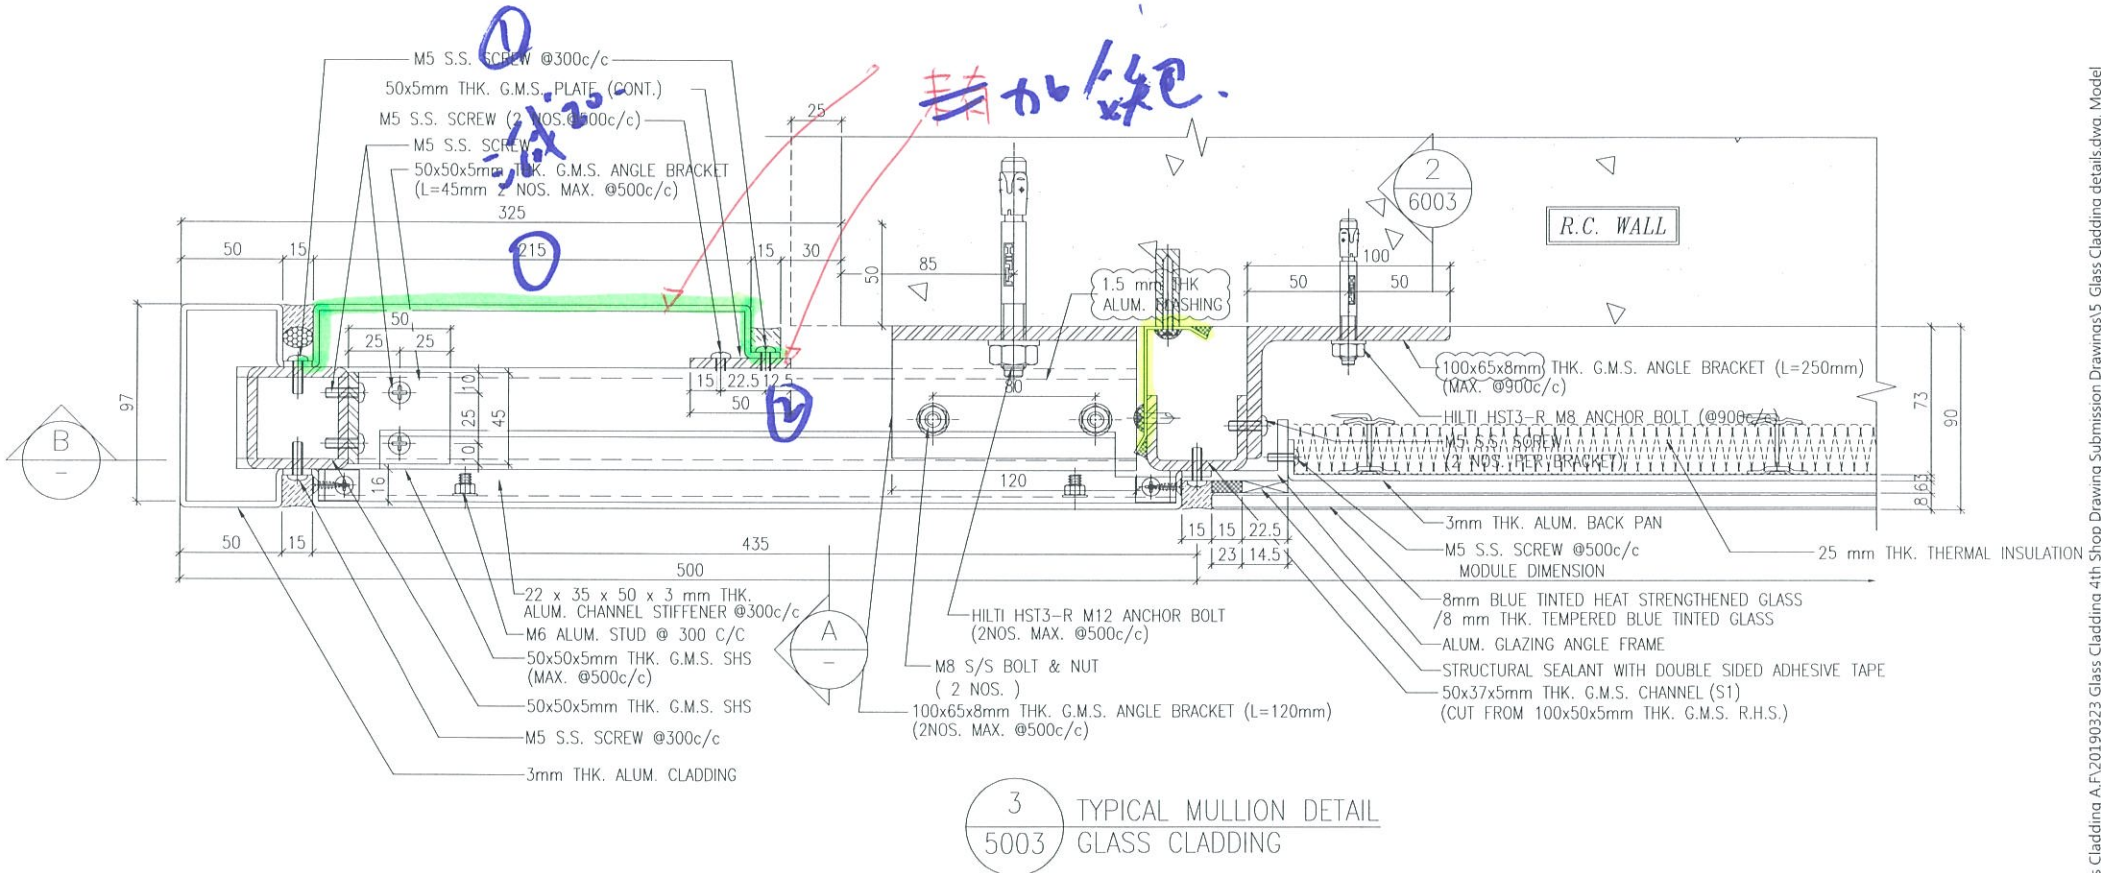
①
M5 S.S. SCREW @300c/c
50x5mm THK. G.M.S. PLATE (CONT.)
M5 S.S. SCREW (2 NOS.@500c/c)
减20
M5 S.S. SCREW
50x50x5mm THK. G.M.S. ANGLE BRACKET (L=45mm 2 NOS. MAX. @500c/c)
325
215
50
15
15
30
25
85
50
1.5 mm THK ALUM. FLASHING
50
50
100
2
6003
R.C. WALL
50
25
25
97
B
15
22.5
12.5
50
10
25
10
45
②
80
120
16
100x65x8mm THK. G.M.S. ANGLE BRACKET (L=250mm) (MAX. @900c/c)
HILTI HST3-R M8 ANCHOR BOLT (@900c/c)
M5 S.S. SCREW (2 NOS. PER BRACKET)
73
90
8
63
3mm THK. ALUM. BACK PAN
M5 S.S. SCREW @500c/c
MODULE DIMENSION
25 mm THK. THERMAL INSULATION
15
15
22.5
23
14.5
50
15
435
500
22 x 35 x 50 x 3 mm THK. ALUM. CHANNEL STIFFENER @300c/c
M6 ALUM. STUD @ 300 C/C
50x50x5mm THK. G.M.S. SHS (MAX. @500c/c)
50x50x5mm THK. G.M.S. SHS
M5 S.S. SCREW @300c/c
3mm THK. ALUM. CLADDING
A
HILTI HST3-R M12 ANCHOR BOLT (2NOS. MAX. @500c/c)
M8 S/S BOLT & NUT ( 2 NOS. )
100x65x8mm THK. G.M.S. ANGLE BRACKET (L=120mm) (2NOS. MAX. @500c/c)
8mm BLUE TINTED HEAT STRENGTHENED GLASS /8 mm THK. TEMPERED BLUE TINTED GLASS
ALUM. GLAZING ANGLE FRAME
STRUCTURAL SEALANT WITH DOUBLE SIDED ADHESIVE TAPE
50x37x5mm THK. G.M.S. CHANNEL (S1) (CUT FROM 100x50x5mm THK. G.M.S. R.H.S.)
3
5003
TYPICAL MULLION DETAIL
GLASS CLADDING
s Cladding A.F\20190323 Glass Cladding 4th Shop Drawing Submission Drawings\5 Glass Cladding details.dwg, Model